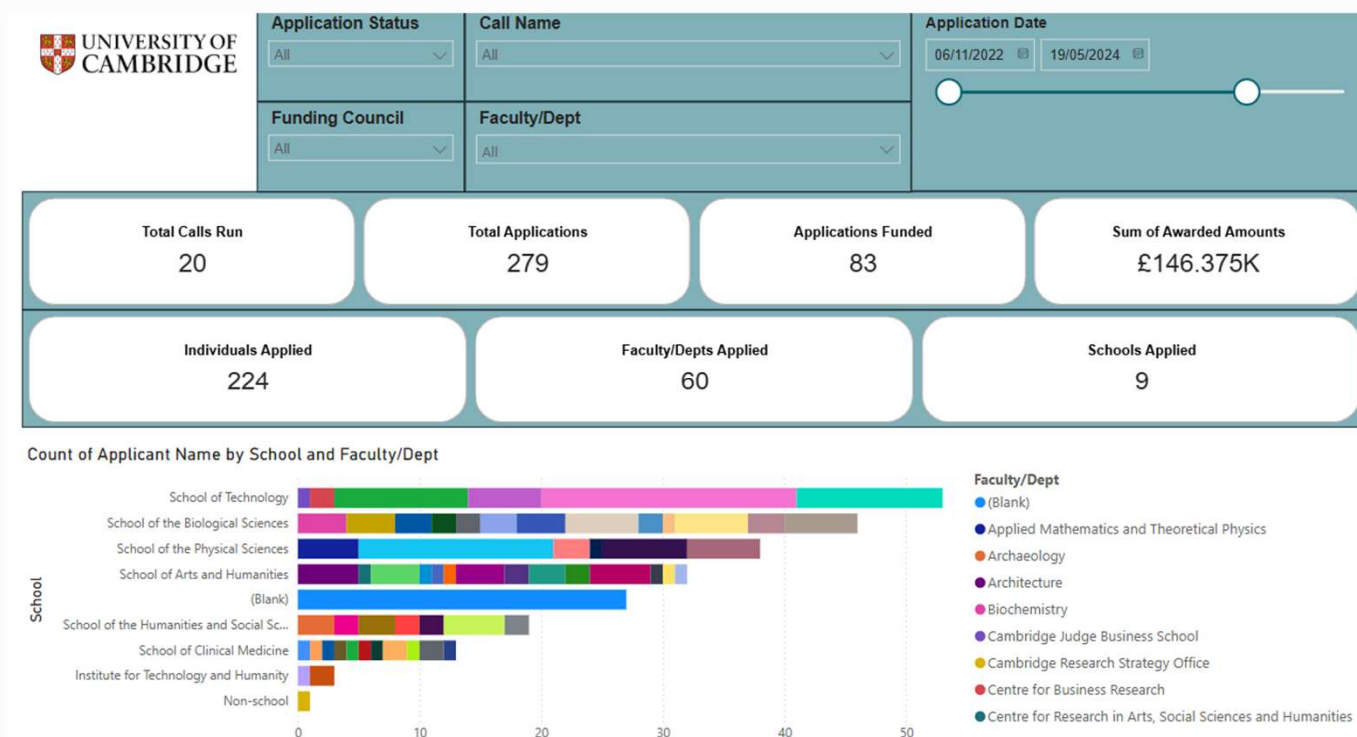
UNIVERSITY OF CAMBRIDGE

Application Status
All

Call Name
All

Application Date
06/11/2022
19/05/2024

Funding Council
All

Faculty/Dept
All

Total Calls Run
20

Total Applications
279

Applications Funded
83

Sum of Awarded Amounts
£146.375K

Individuals Applied
224

Faculty/Depts Applied
60

Schools Applied
9

Count of Applicant Name by School and Faculty/Dept

School

School of Technology
School of the Biological Sciences
School of the Physical Sciences
School of Arts and Humanities
(Blank)
School of the Humanities and Social Sc...
School of Clinical Medicine
Institute for Technology and Humanity
Non-school

0
10
20
30
40
50

Faculty/Dept
(Blank)
Applied Mathematics and Theoretical Physics
Archaeology
Architecture
Biochemistry
Cambridge Judge Business School
Cambridge Research Strategy Office
Centre for Business Research
Centre for Research in Arts, Social Sciences and Humanities